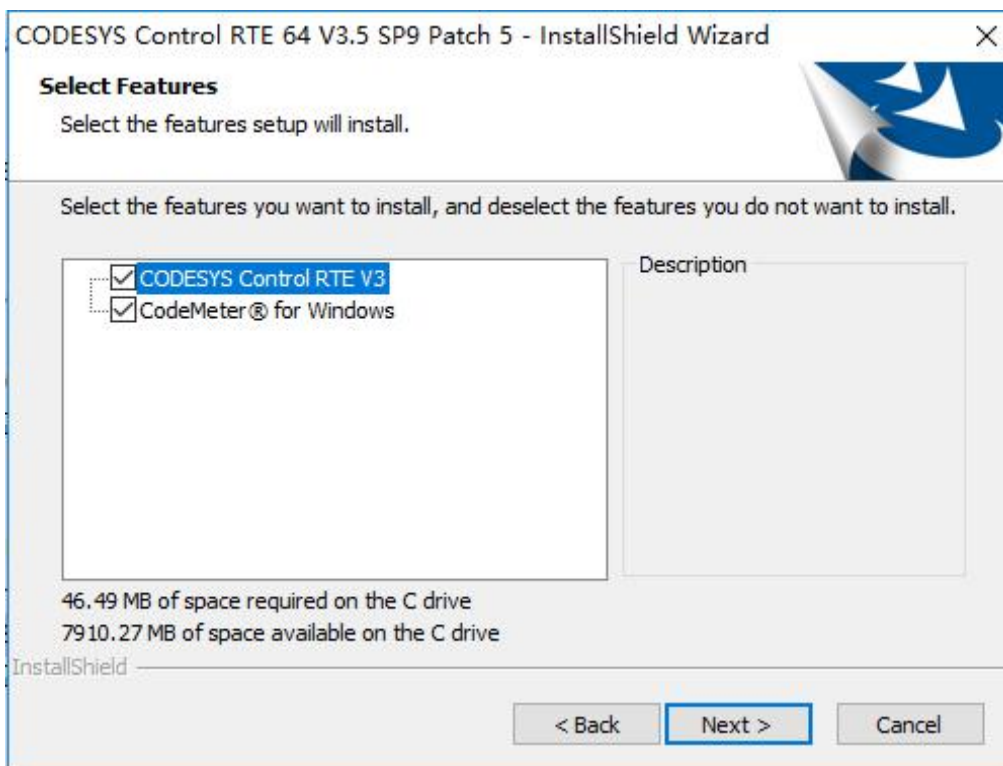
CODESYS Control RTE 64 V3.5 SP9 Patch 5 - InstallShield Wizard

×

Select Features

Select the features setup will install.

Select the features you want to install, and deselect the features you do not want to install.

CODESYS Control RTE V3

CodeMeter® for Windows

Description

46.49 MB of space required on the C drive

7910.27 MB of space available on the C drive

InstallShield

< Back

Next >

Cancel